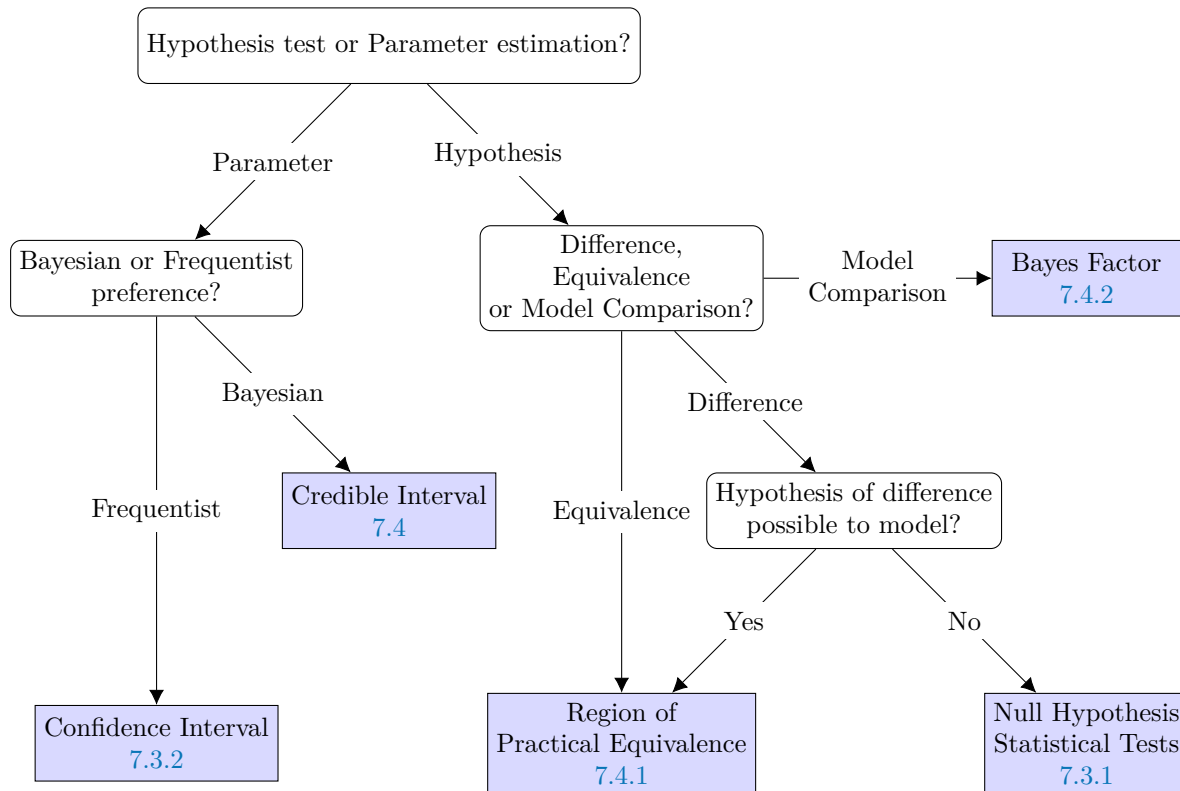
Hypothesis test or Parameter estimation?

Parameter

Hypothesis

Bayesian or Frequentist preference?

Difference, Equivalence or Model Comparison?

Model Comparison

Bayes Factor
7.4.2

Bayesian

Difference

Frequentist

Credible Interval
7.4

Equivalence

Hypothesis of difference possible to model?

Yes

No

Confidence Interval
7.3.2

Region of Practical Equivalence
7.4.1

Null Hypothesis Statistical Tests
7.3.1